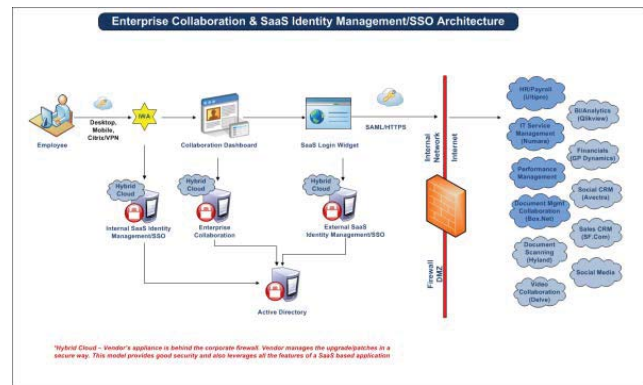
Enterprise Collaboration & SaaS Identity Management/SSO Architecture

Employee

Desktop, Mobile, Citrix/VPN

IWA

Collaboration Dashboard

SaaS Login Widget

SAML/HTTPS

Internal Network

Internet

Hybrid Cloud

Internal SaaS Identity Management/SSO

Hybrid Cloud

Enterprise Collaboration

Hybrid Cloud

External SaaS Identity Management/SSO

Active Directory

Firewall DMZ

HR/Payroll (Ultipro)

IT Service Management (Numara)

Performance Management

Document Mgmt Collaboration (Box.Net)

Document Scanning (Hyland)

Video Collaboration (Delve)

BI/Analytics (Qlikview)

Financials (GP Dynamics)

Social CRM (Arectra)

Sales CRM (SF.Com)

Social Media

*Hybrid Cloud – Vendor's appliance is behind the corporate firewall. Vendor manages the upgrade/patches in a secure way. This model provides good security and also leverages all the features of a SaaS based application